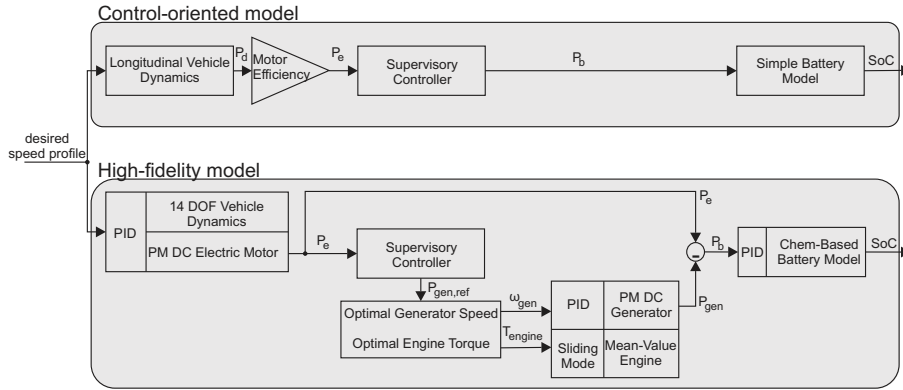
Control-oriented model

desired speed profile

Longitudinal Vehicle Dynamics

$P_d$

Motor Efficiency

$P_e$

Supervisory Controller

$P_b$

Simple Battery Model

SoC

High-fidelity model

PID

14 DOF Vehicle Dynamics

PM DC Electric Motor

$P_e$

Supervisory Controller

$P_e$

$P_b$

PID

Chem-Based Battery Model

SoC

$P_{gen,ref}$

$\omega_{gen}$

Optimal Generator Speed

Optimal Engine Torque

$T_{engine}$

PID

PM DC Generator

$P_{gen}$

Sliding Mode

Mean-Value Engine